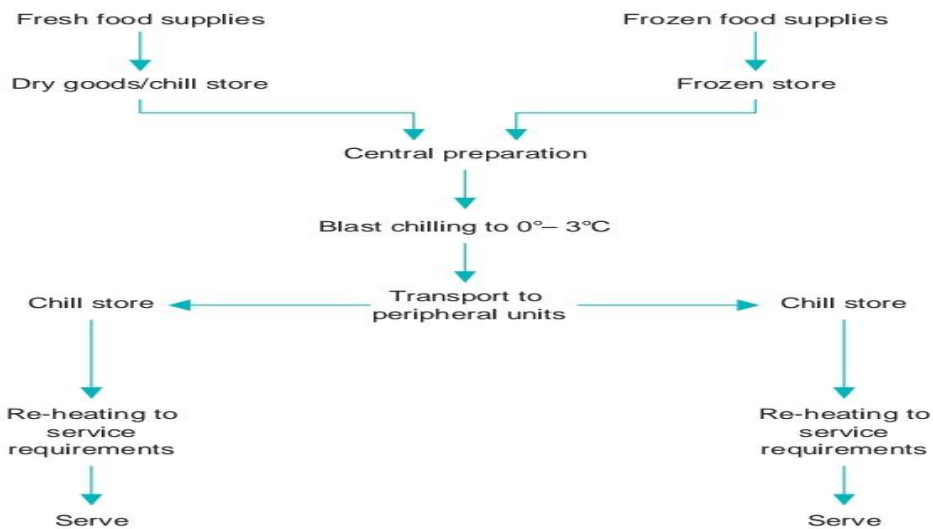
Fresh food supplies

Frozen food supplies

Dry goods/chill store

Frozen store

Central preparation

Blast chilling to 0°– 3°C

Chill store

Transport to peripheral units

Chill store

Re-heating to service requirements

Re-heating to service requirements

Serve

Serve